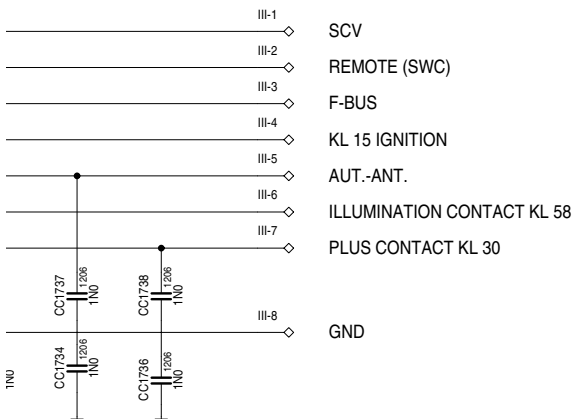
III-1
SCV
III-2
REMOTE (SWC)
III-3
F-BUS
III-4
KL 15 IGNITION
III-5
AUT.-ANT.
III-6
ILLUMINATION CONTACT KL 58
III-7
PLUS CONTACT KL 30
CC1737 1206 1N0
CC1738 1206 1N0
III-8
GND
1N0
CC1734 1206 1N0
CC1736 1206 1N0